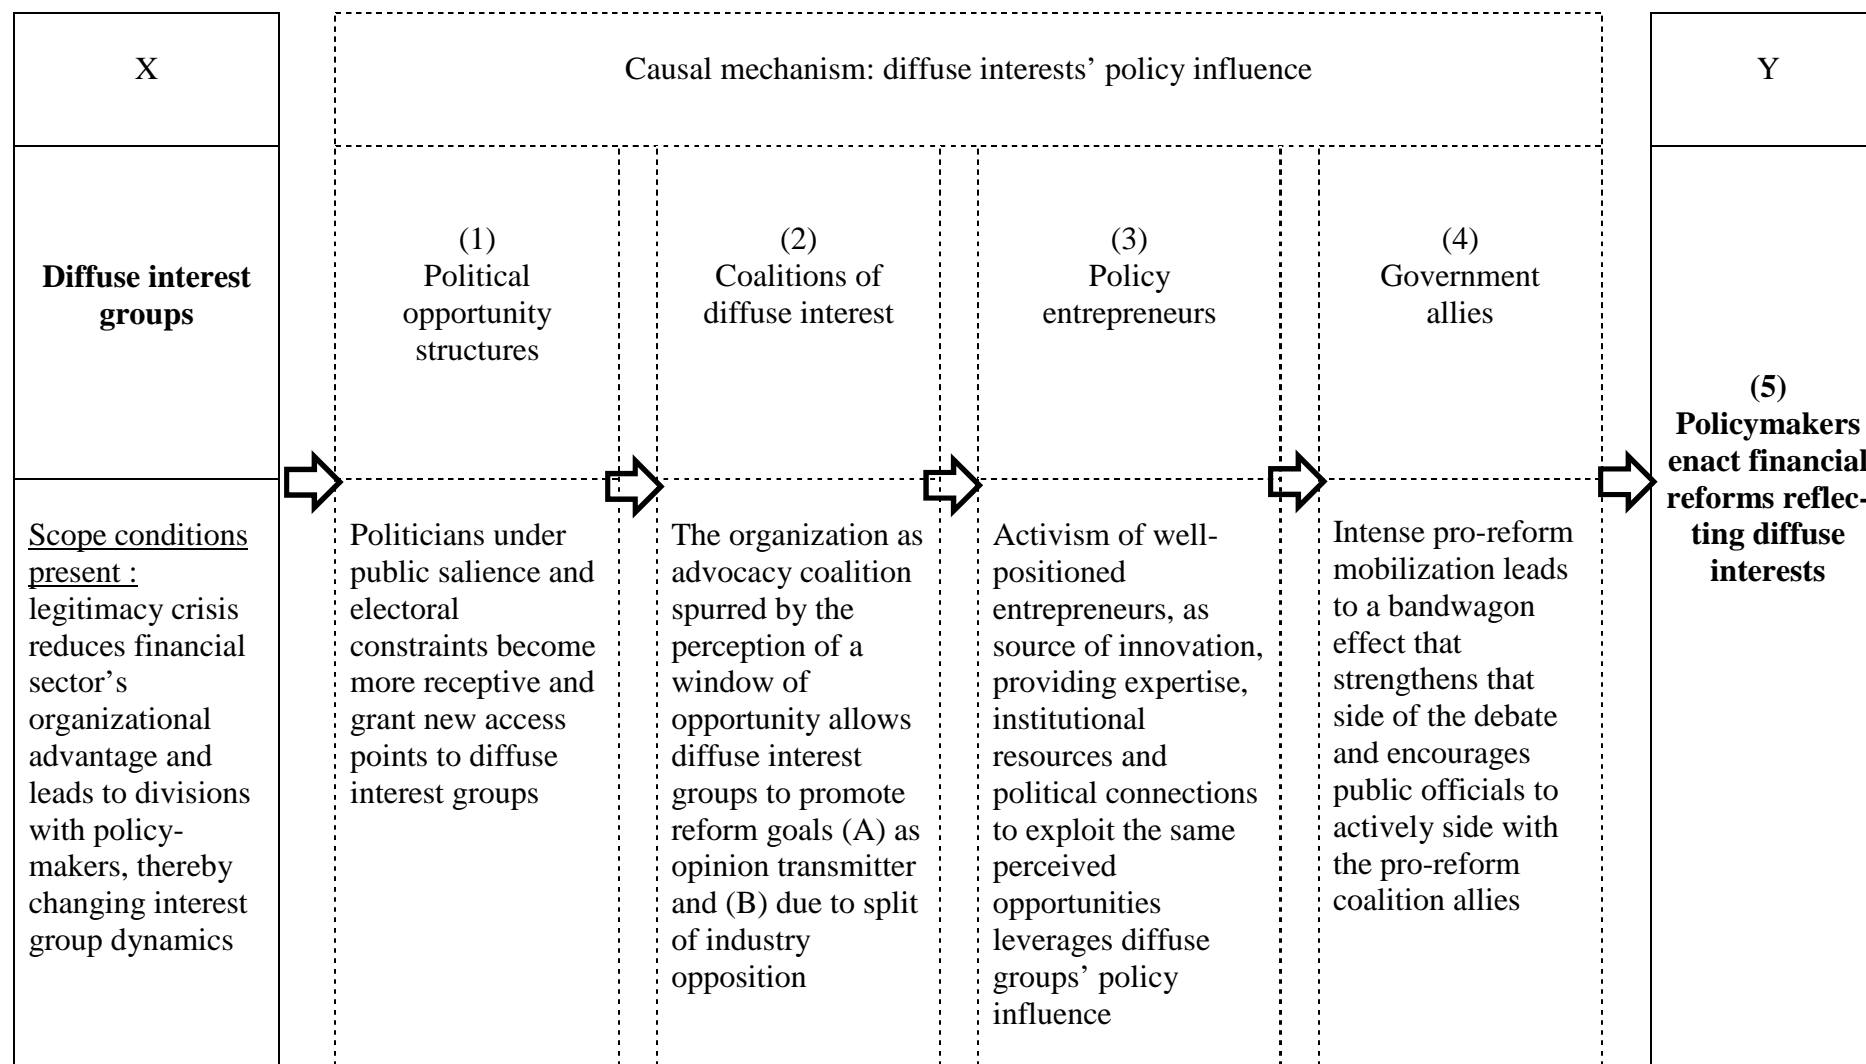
X

Causal mechanism: diffuse interests' policy influence

Y

**Diffuse interest groups**

(1)
Political opportunity structures

(2)
Coalitions of diffuse interest

(3)
Policy entrepreneurs

(4)
Government allies

**(5)
Policymakers enact financial reforms reflecting diffuse interests**

Scope conditions present :
legitimacy crisis reduces financial sector's organizational advantage and leads to divisions with policymakers, thereby changing interest group dynamics

Politicians under public salience and electoral constraints become more receptive and grant new access points to diffuse interest groups

The organization as advocacy coalition spurred by the perception of a window of opportunity allows diffuse interest groups to promote reform goals (A) as opinion transmitter and (B) due to split of industry opposition

Activism of well-positioned entrepreneurs, as source of innovation, providing expertise, institutional resources and political connections to exploit the same perceived opportunities leverages diffuse groups' policy influence

Intense pro-reform mobilization leads to a bandwagon effect that strengthens that side of the debate and encourages public officials to actively side with the pro-reform coalition allies